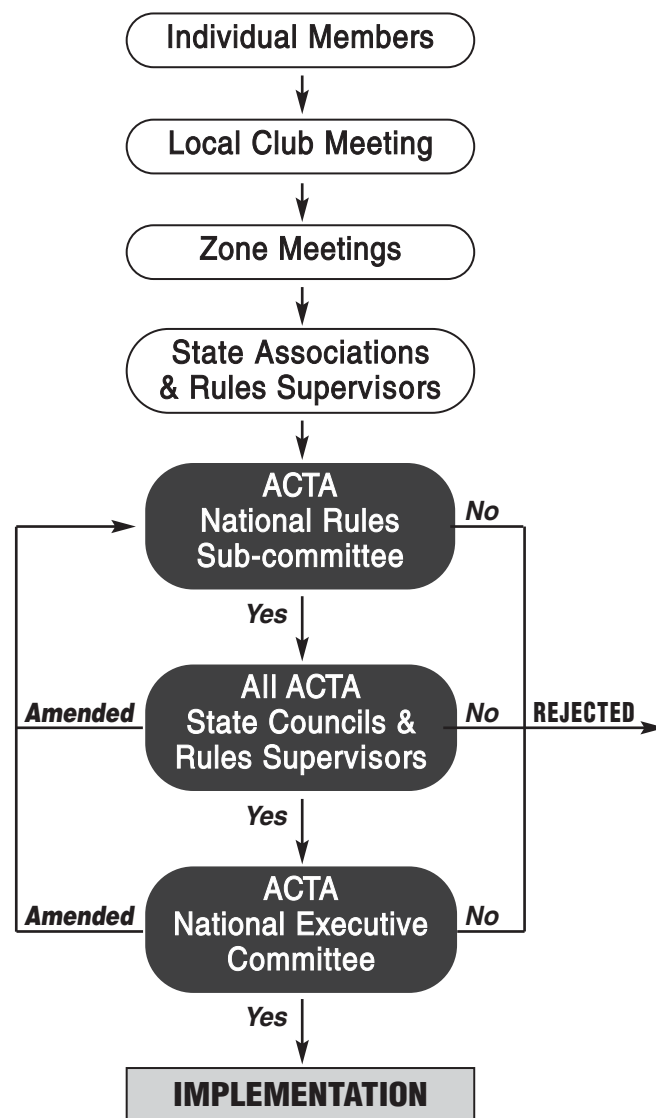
Individual Members

Local Club Meeting

Zone Meetings

State Associations & Rules Supervisors

ACTA National Rules Sub-committee

No

Yes

Amended

All ACTA State Councils & Rules Supervisors

No

REJECTED

Yes

Amended

ACTA National Executive Committee

No

Yes

IMPLEMENTATION